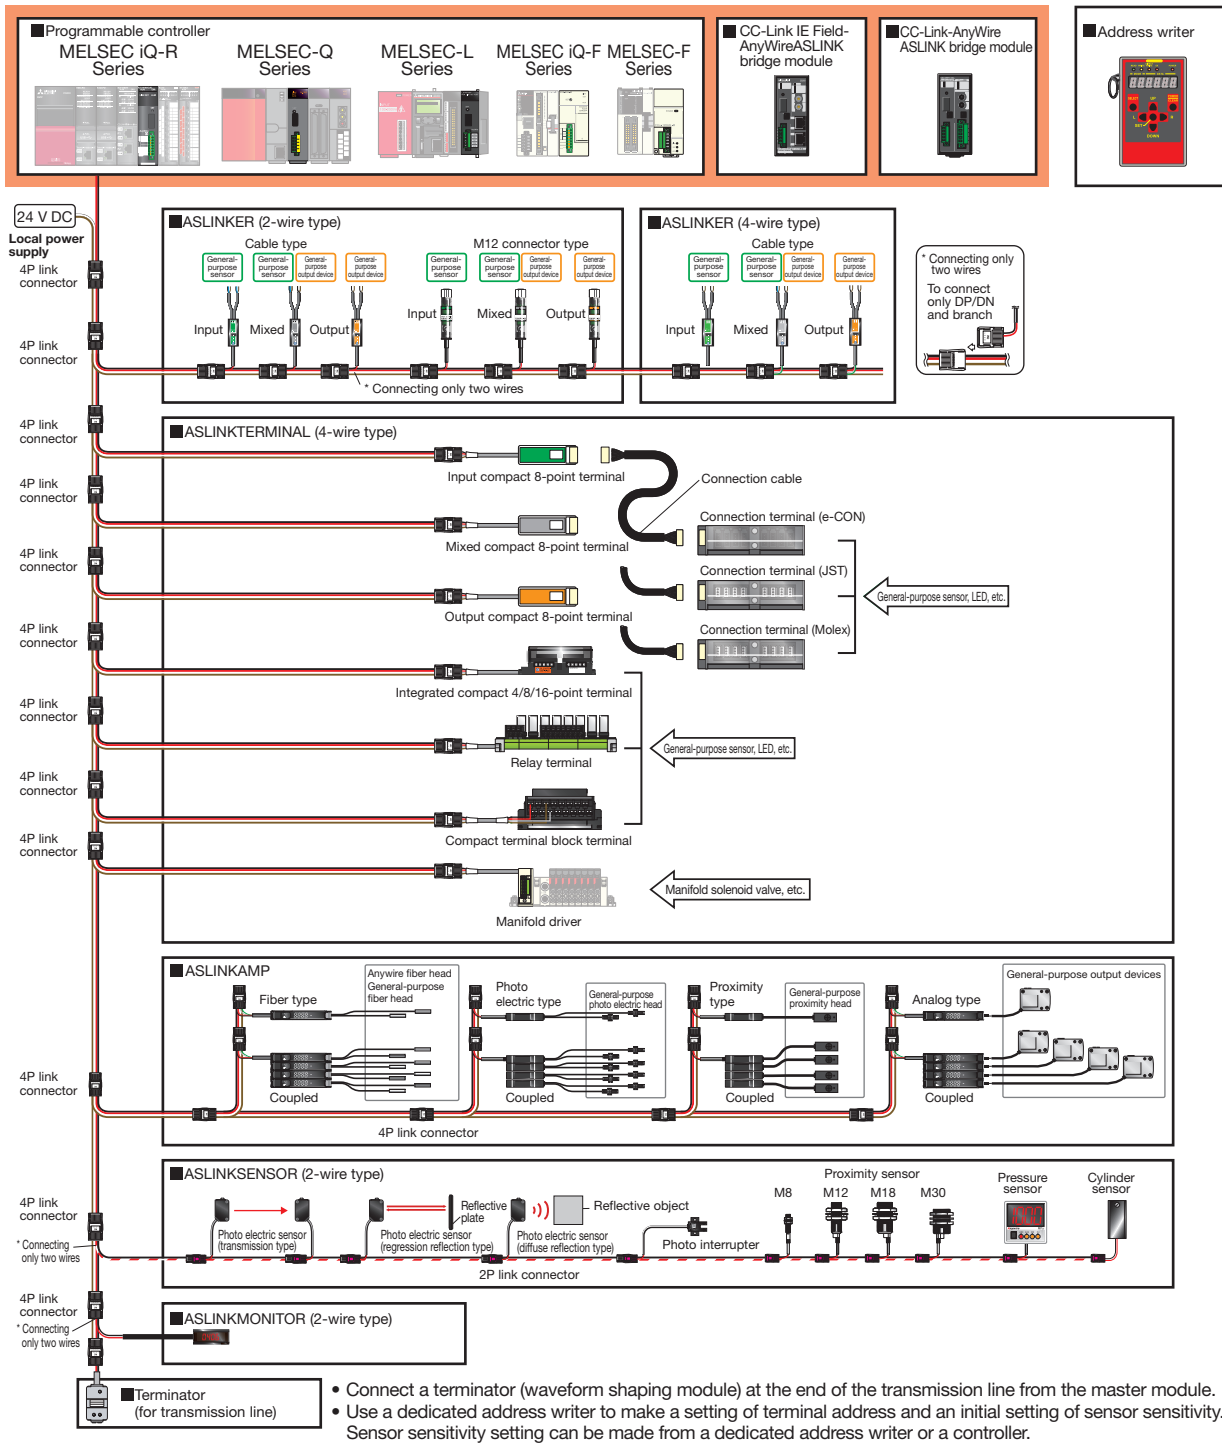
Programmable controller
MELSEC iQ-R Series
MELSEC-Q Series
MELSEC-L Series
MELSEC iQ-F Series
MELSEC-F Series

CC-Link IE Field-AnyWireASLINK bridge module

CC-Link-AnyWire ASLINK bridge module

Address writer

24 V DC
Local power supply

4P link connector

ASLINKER (2-wire type)
Cable type
M12 connector type
General-purpose sensor
General-purpose sensor
General-purpose output device
General-purpose output device
General-purpose sensor
General-purpose sensor
General-purpose output device
General-purpose output device
Input
Mixed
Output
Input
Mixed
Output
* Connecting only two wires

ASLINKER (4-wire type)
Cable type
General-purpose sensor
General-purpose sensor
General-purpose output device
General-purpose output device
Input
Mixed
Output

* Connecting only two wires
To connect only DP/DN and branch

ASLINKTERMINAL (4-wire type)
Input compact 8-point terminal
Connection cable
Mixed compact 8-point terminal
Connection terminal (e-CON)
Output compact 8-point terminal
Connection terminal (JST)
General-purpose sensor, LED, etc.
Connection terminal (Molex)
Integrated compact 4/8/16-point terminal
Relay terminal
General-purpose sensor, LED, etc.
Compact terminal block terminal
Manifold solenoid valve, etc.
Manifold driver

ASLINKAMP
Fiber type
Anywire fiber head
General-purpose fiber head
Coupled
Photo electric type
General-purpose photo electric head
Coupled
Proximity type
General-purpose proximity head
Coupled
Analog type
General-purpose output devices
Coupled
4P link connector

ASLINKSENSOR (2-wire type)
Photo electric sensor (transmission type)
Reflective plate
Photo electric sensor (regression reflection type)
Reflective object
Photo electric sensor (diffuse reflection type)
Photo interrupter
Proximity sensor
M8
M12
M18
M30
Pressure sensor
Cylinder sensor
2P link connector
* Connecting only two wires

ASLINKMONITOR (2-wire type)
* Connecting only two wires

Terminator (for transmission line)

• Connect a terminator (waveform shaping module) at the end of the transmission line from the master module.
• Use a dedicated address writer to make a setting of terminal address and an initial setting of sensor sensitivity. Sensor sensitivity setting can be made from a dedicated address writer or a controller.